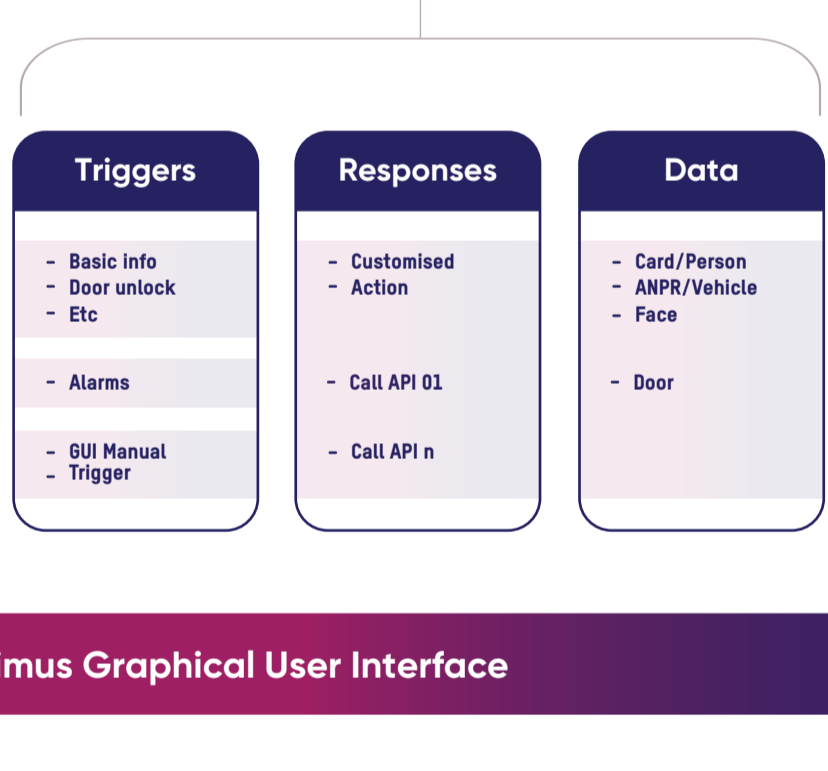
Triggers

- Basic info
- Door unlock
- Etc

- Alarms

- GUI Manual
- Trigger

Responses

- Customised
- Action

- Call API 01

- Call API n

Data

- Card/Person
- ANPR/Vehicle
- Face

- Door

imus Graphical User Interface